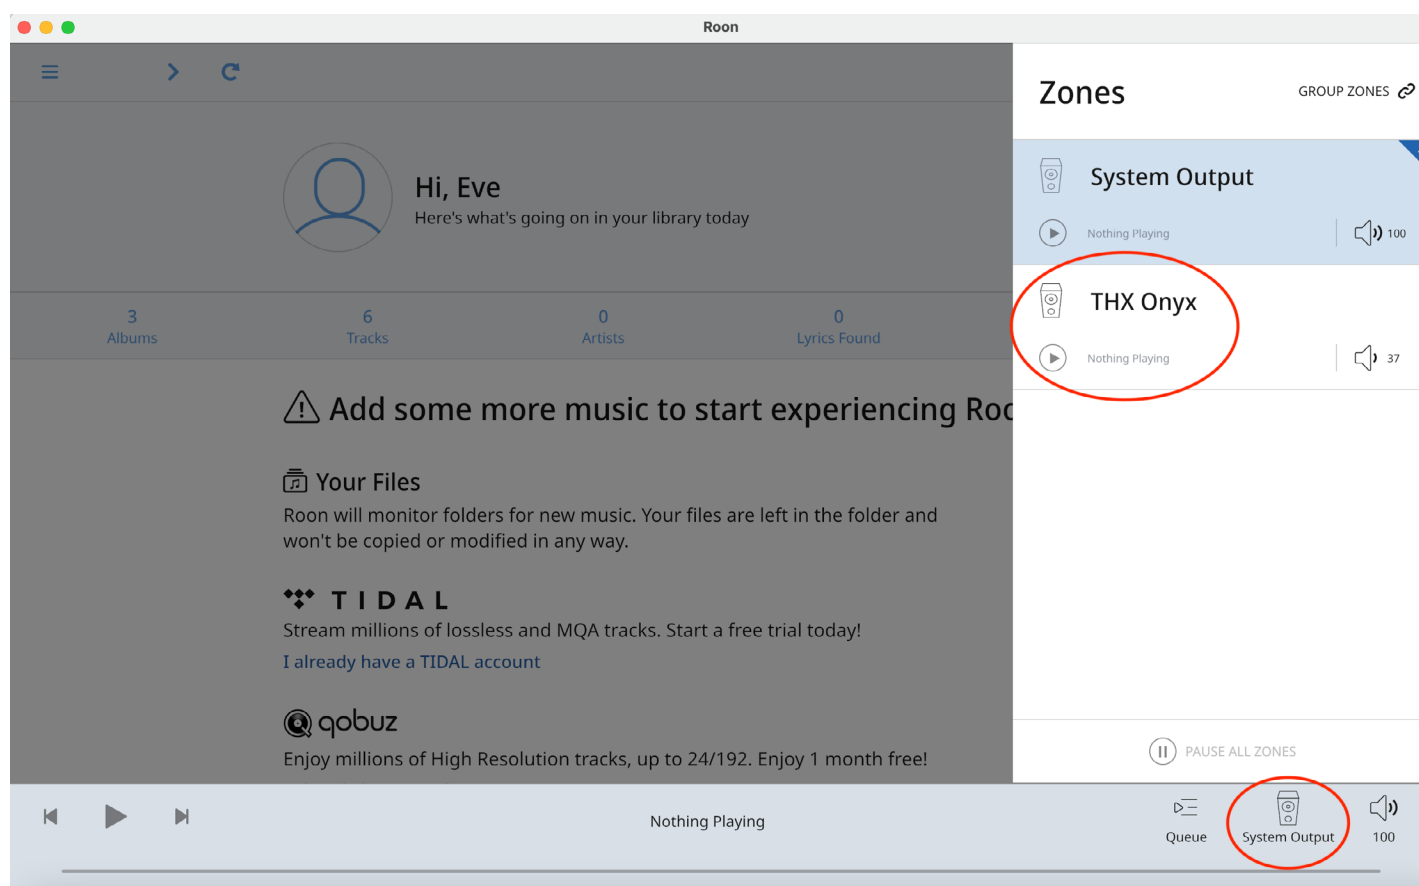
Roon

Hi, Eve
Here's what's going on in your library today

3
Albums

6
Tracks

0
Artists

0
Lyrics Found

Add some more music to start experiencing Roo

Your Files
Roon will monitor folders for new music. Your files are left in the folder and won't be copied or modified in any way.

TIDAL
Stream millions of lossless and MQA tracks. Start a free trial today!
I already have a TIDAL account

qobuz
Enjoy millions of High Resolution tracks, up to 24/192. Enjoy 1 month free!

Zones
GROUP ZONES

System Output
Nothing Playing
100

THX Onyx
Nothing Playing
37

PAUSE ALL ZONES

Nothing Playing
Queue
System Output
100